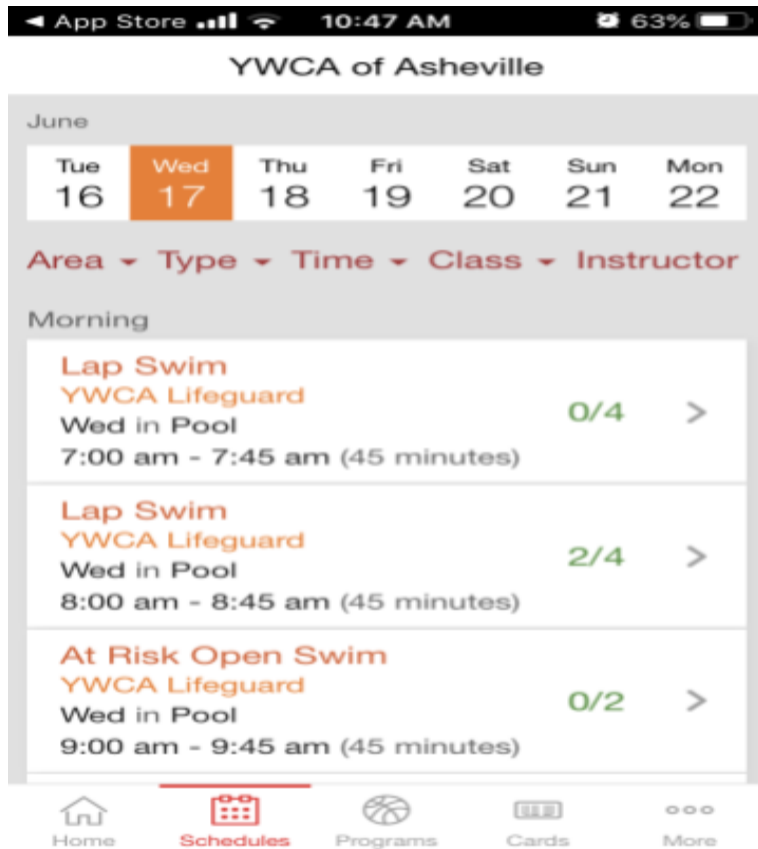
◄ App Store 10:47 AM 63%

YWCA of Asheville

June

| Tue | Wed | Thu | Fri | Sat | Sun | Mon |
|---|---|---|---|---|---|---|
| 16 | 17 | 18 | 19 | 20 | 21 | 22 |

Area Type Time Class Instructor

Morning

Lap Swim
YWCA Lifeguard
Wed in Pool
7:00 am - 7:45 am (45 minutes)
0/4

Lap Swim
YWCA Lifeguard
Wed in Pool
8:00 am - 8:45 am (45 minutes)
2/4

At Risk Open Swim
YWCA Lifeguard
Wed in Pool
9:00 am - 9:45 am (45 minutes)
0/2

Home Schedules Programs Cards More